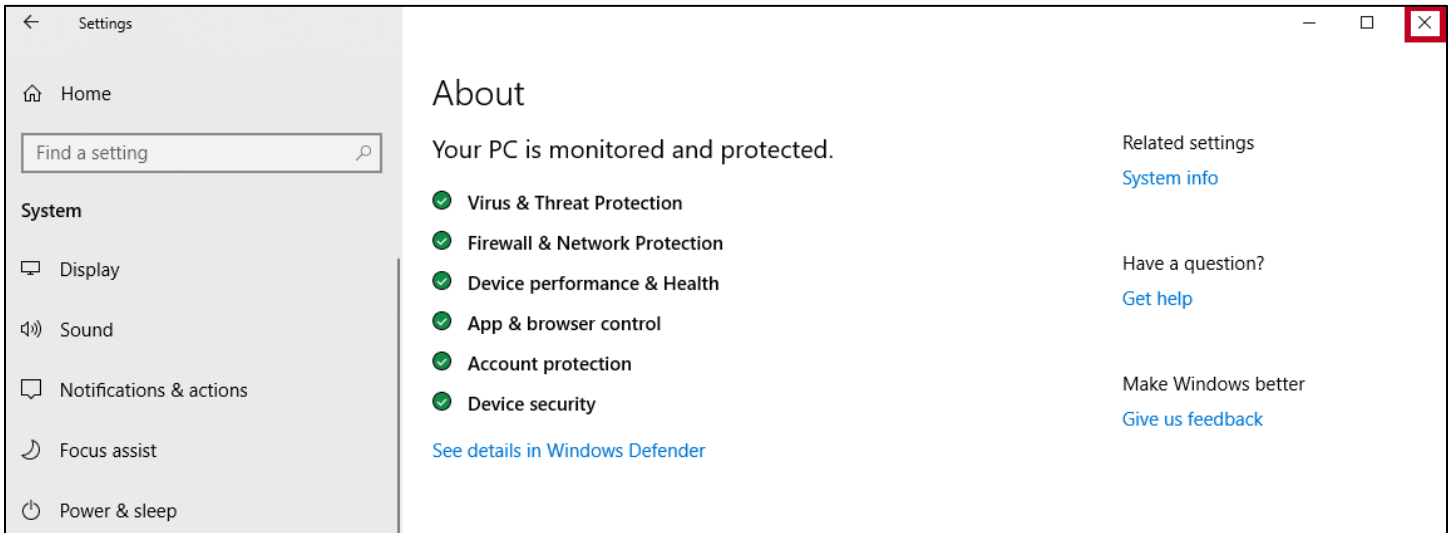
Settings

Home

Find a setting

System

Display

Sound

Notifications & actions

Focus assist

Power & sleep

About

Your PC is monitored and protected.

Virus & Threat Protection

Firewall & Network Protection

Device performance & Health

App & browser control

Account protection

Device security

See details in Windows Defender

Related settings

System info

Have a question?

Get help

Make Windows better

Give us feedback